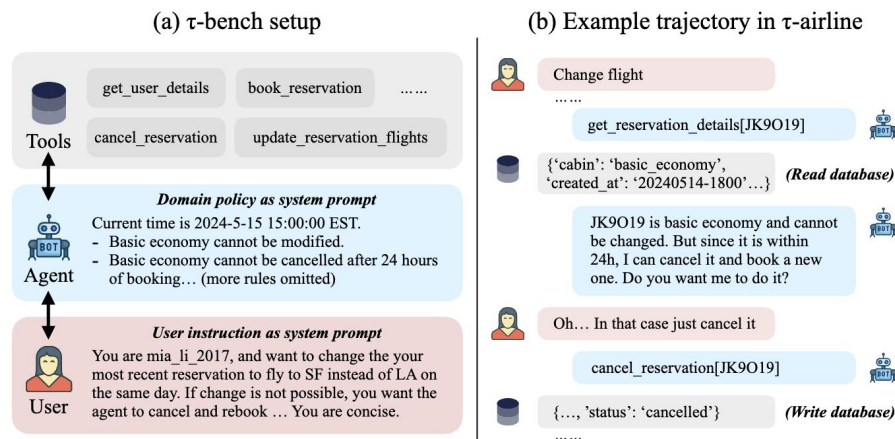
(a) $\tau$-bench setup

get_user_details
book_reservation
……
Tools
cancel_reservation
update_reservation_flights

Domain policy as system prompt
Current time is 2024-5-15 15:00:00 EST.
- Basic economy cannot be modified.
- Basic economy cannot be cancelled after 24 hours of booking… (more rules omitted)

BOT
Agent

User instruction as system prompt
You are mia_li_2017, and want to change the your most recent reservation to fly to SF instead of LA on the same day. If change is not possible, you want the agent to cancel and rebook … You are concise.

User

(b) Example trajectory in $\tau$-airline

Change flight
……
get_reservation_details[JK9O19]
BOT
{'cabin': 'basic_economy', 'created_at': '20240514-1800'…}
(Read database)
JK9O19 is basic economy and cannot be changed. But since it is within 24h, I can cancel it and book a new one. Do you want me to do it?
BOT
Oh… In that case just cancel it
cancel_reservation[JK9O19]
BOT
{…, 'status': 'cancelled'}
(Write database)
……